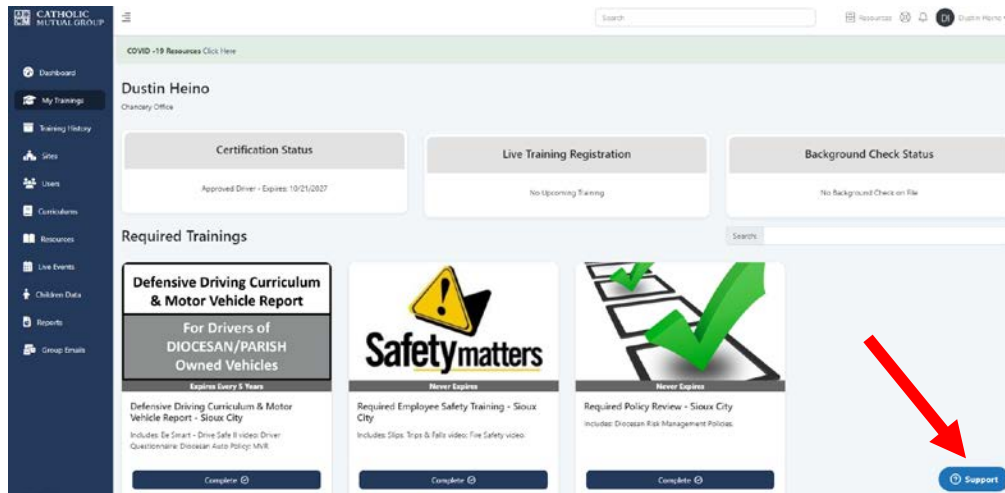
CATHOLIC MUTUAL GROUP

Search

Resources DI Dustin Heino

COVID -19 Resources Click Here

Dashboard
My Trainings
Training History
Sites
Users
Curriculums
Resources
Live Events
Children Data
Reports
Group Emails

Dustin Heino
Chancery Office

Certification Status
Approved Driver - Expires: 10/21/2027

Live Training Registration
No Upcoming Training

Background Check Status
No Background Check on File

Required Trainings

Search

Defensive Driving Curriculum & Motor Vehicle Report
For Drivers of DIOCESAN/PARISH Owned Vehicles
Expires Every 5 Years
Defensive Driving Curriculum & Motor Vehicle Report - Sioux City
Includes: Be Smart - Drive Safe II video; Driver Questionnaire; Diocesan Auto Policy; MVR
Complete

Safety matters
Never Expires
Required Employee Safety Training - Sioux City
Includes: Slips, Trips & Falls video; Fire Safety video
Complete

Never Expires
Required Policy Review - Sioux City
Includes: Diocesan Risk Management Policies
Complete

Support